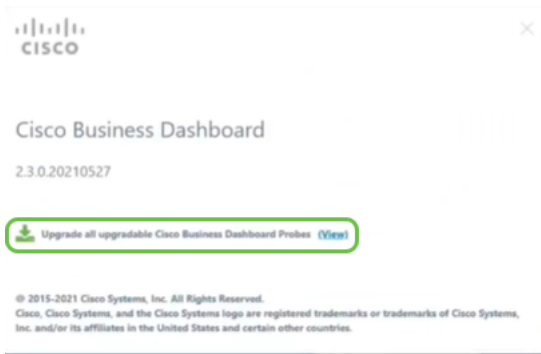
cisco

Cisco Business Dashboard

2.3.0.20210527

Upgrade all upgradable Cisco Business Dashboard Probes (View)

© 2015-2021 Cisco Systems, Inc. All Rights Reserved.
Cisco, Cisco Systems, and the Cisco Systems logo are registered trademarks or trademarks of Cisco Systems, Inc. and/or its affiliates in the United States and certain other countries.